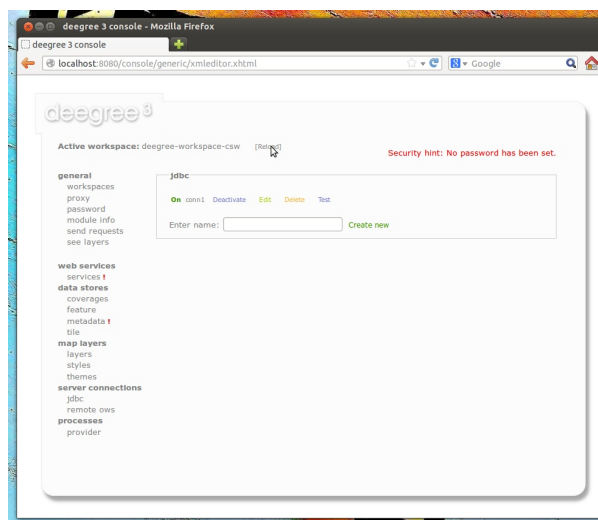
deegree 3 console - Mozilla Firefox

deegree 3 console

localhost:8080/console/generic/xmleditor.xhtml

Google

deegree 3

Active workspace: deegree-workspace-csw [Reload]

Security hint: No password has been set.

general
workspaces
proxy
password
module info
send requests
see layers

jdbc

On conn1 Deactivate Edit Delete Test

Enter name: Create new

web services
services !
data stores
coverages
feature
metadata !
tile
map layers
layers
styles
themes
server connections
jdbc
remote ows
processes
provider